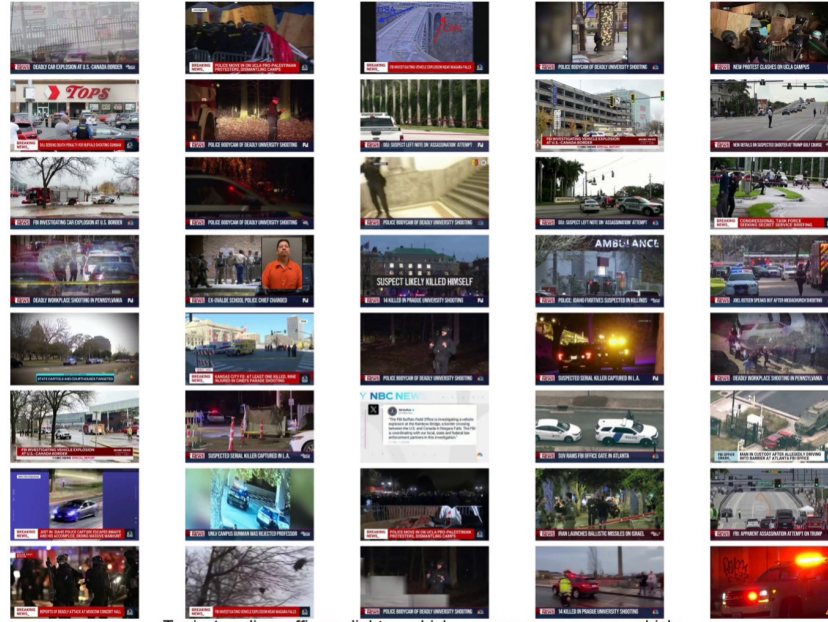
DEADLY CAR EXPLOSION AT U.S.-CANADA BORDER

BREAKING NEWS POLICE MOVE IN ON UCLA PRO-PALESTINIAN PROTESTERS, DISMANTLING CAMPS

FBI INVESTIGATING VEHICLE EXPLOSION NEAR NIAGARA FALLS

POLICE BODYCAM OF DEADLY UNIVERSITY SHOOTING

NEW PROTEST CLASHES ON UCLA CAMPUS

TOPS

BREAKING NEWS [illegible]

POLICE BODYCAM OF DEADLY UNIVERSITY SHOOTING

DOJ: SUSPECT LEFT NOTE ON 'ASSASSINATION ATTEMPT'

FBI INVESTIGATING VEHICLE EXPLOSION AT U.S.-CANADA BORDER

NEW DETAILS ON SUSPECTED SHOOTER AT TRUMP GOLF COURSE

FBI INVESTIGATING CAR EXPLOSION AT U.S. BORDER

POLICE BODYCAM OF DEADLY UNIVERSITY SHOOTING

POLICE BODYCAM OF DEADLY UNIVERSITY SHOOTING

DOJ: SUSPECT LEFT NOTE ON 'ASSASSINATION ATTEMPT'

BREAKING NEWS CONGRESSIONAL TASK FORCE REVIEWS SECRET SERVICE BRIEFING

DEADLY WORKPLACE SHOOTING IN PENNSYLVANIA

EX-UVALDE SCHOOL POLICE CHIEF CHARGED

SUSPECT LIKELY KILLED HIMSELF

14 KILLED IN PRAGUE UNIVERSITY SHOOTING

AMBULANCE

POLICE: IDAHO FUGITIVES SUSPECTED IN KILLINGS

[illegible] SPEAKS OUT AFTER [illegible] SHOOTING

STATE CAPITOLS AND COURTHOUSES TARGETED

BREAKING NEWS KANSAS CITY, KS: AT LEAST ONE KILLED, NINE INJURED IN CHIEFS PARADE SHOOTING

POLICE BODYCAM OF DEADLY UNIVERSITY SHOOTING

SUSPECTED SERIAL KILLER CAPTURED IN L.A.

DEADLY WORKPLACE SHOOTING IN PENNSYLVANIA

FBI INVESTIGATING VEHICLE EXPLOSION AT U.S.-CANADA BORDER

SUSPECTED SERIAL KILLER CAPTURED IN L.A.

NBC NEWS

"The FBI Buffalo Field Office is investigating a vehicle explosion at the Rainbow Bridge, a border crossing between the U.S. and Canada in Niagara Falls. The FBI is coordinating with our local, state and federal law enforcement partners in this investigation."

SUV RAMS FBI OFFICE GATE IN ATLANTA

FBI OFFICE ATLANTA MAN IN CUSTODY AFTER ALLEGEDLY DRIVING INTO BARRIER AT ATLANTA FBI OFFICE

BREAKING NEWS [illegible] IDAHO POLICE CAPTURE ESCAPED INMATE AND HIS ACCOMPLICE, ENDING MASSIVE MANHUNT

UNLV CAMPUS GUNMAN WAS REJECTED PROFESSOR

BREAKING NEWS POLICE MOVE IN ON UCLA PRO-PALESTINIAN PROTESTERS, DISMANTLING CAMPS

IRAN LAUNCHES BALLISTIC MISSILES ON ISRAEL

FBI: APPARENT ASSASSINATION ATTEMPT ON TRUMP

REPORTS OF DEADLY ATTACK AT MOSCOW CONCERT HALL

BREAKING NEWS FBI INVESTIGATING VEHICLE EXPLOSION NEAR NIAGARA FALLS

POLICE BODYCAM OF DEADLY UNIVERSITY SHOOTING

14 KILLED IN PRAGUE UNIVERSITY SHOOTING

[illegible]